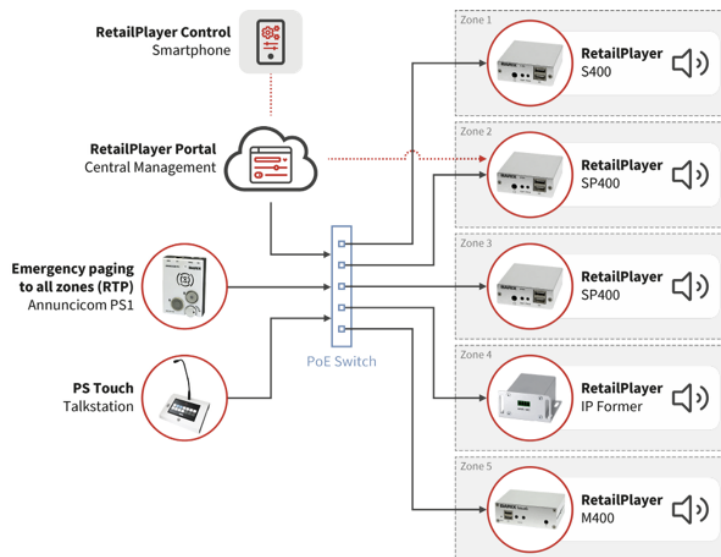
RetailPlayer Control
Smartphone

RetailPlayer Portal
Central Management

Emergency paging to all zones (RTP)
Annuncicom PS1

PS Touch
Talkstation

PoE Switch

Zone 1
RetailPlayer
S400

Zone 2
RetailPlayer
SP400

Zone 3
RetailPlayer
SP400

Zone 4
RetailPlayer
IP Former

Zone 5
RetailPlayer
M400